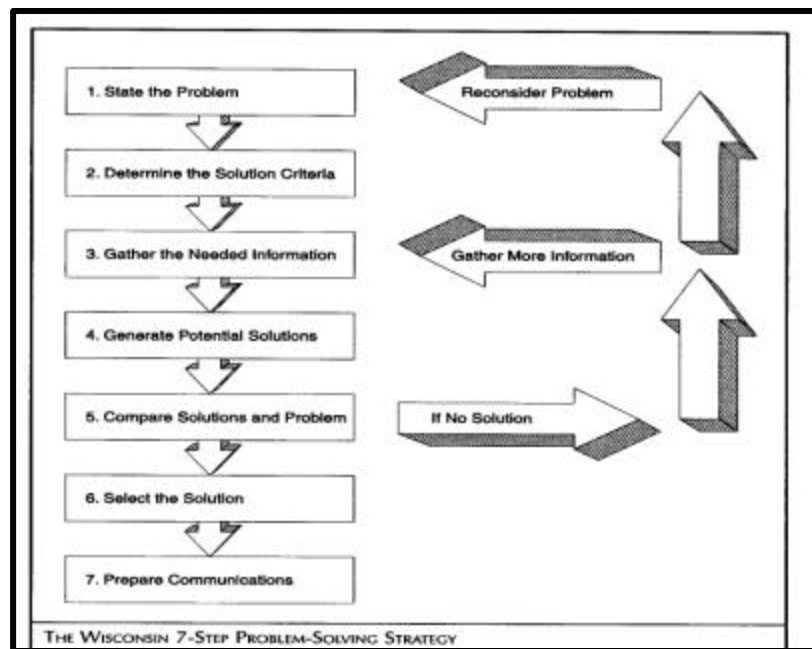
1. State the Problem

2. Determine the Solution Criteria

3. Gather the Needed Information

4. Generate Potential Solutions

5. Compare Solutions and Problem

6. Select the Solution

7. Prepare Communications

Reconsider Problem

Gather More Information

If No Solution

THE WISCONSIN 7-STEP PROBLEM-SOLVING STRATEGY